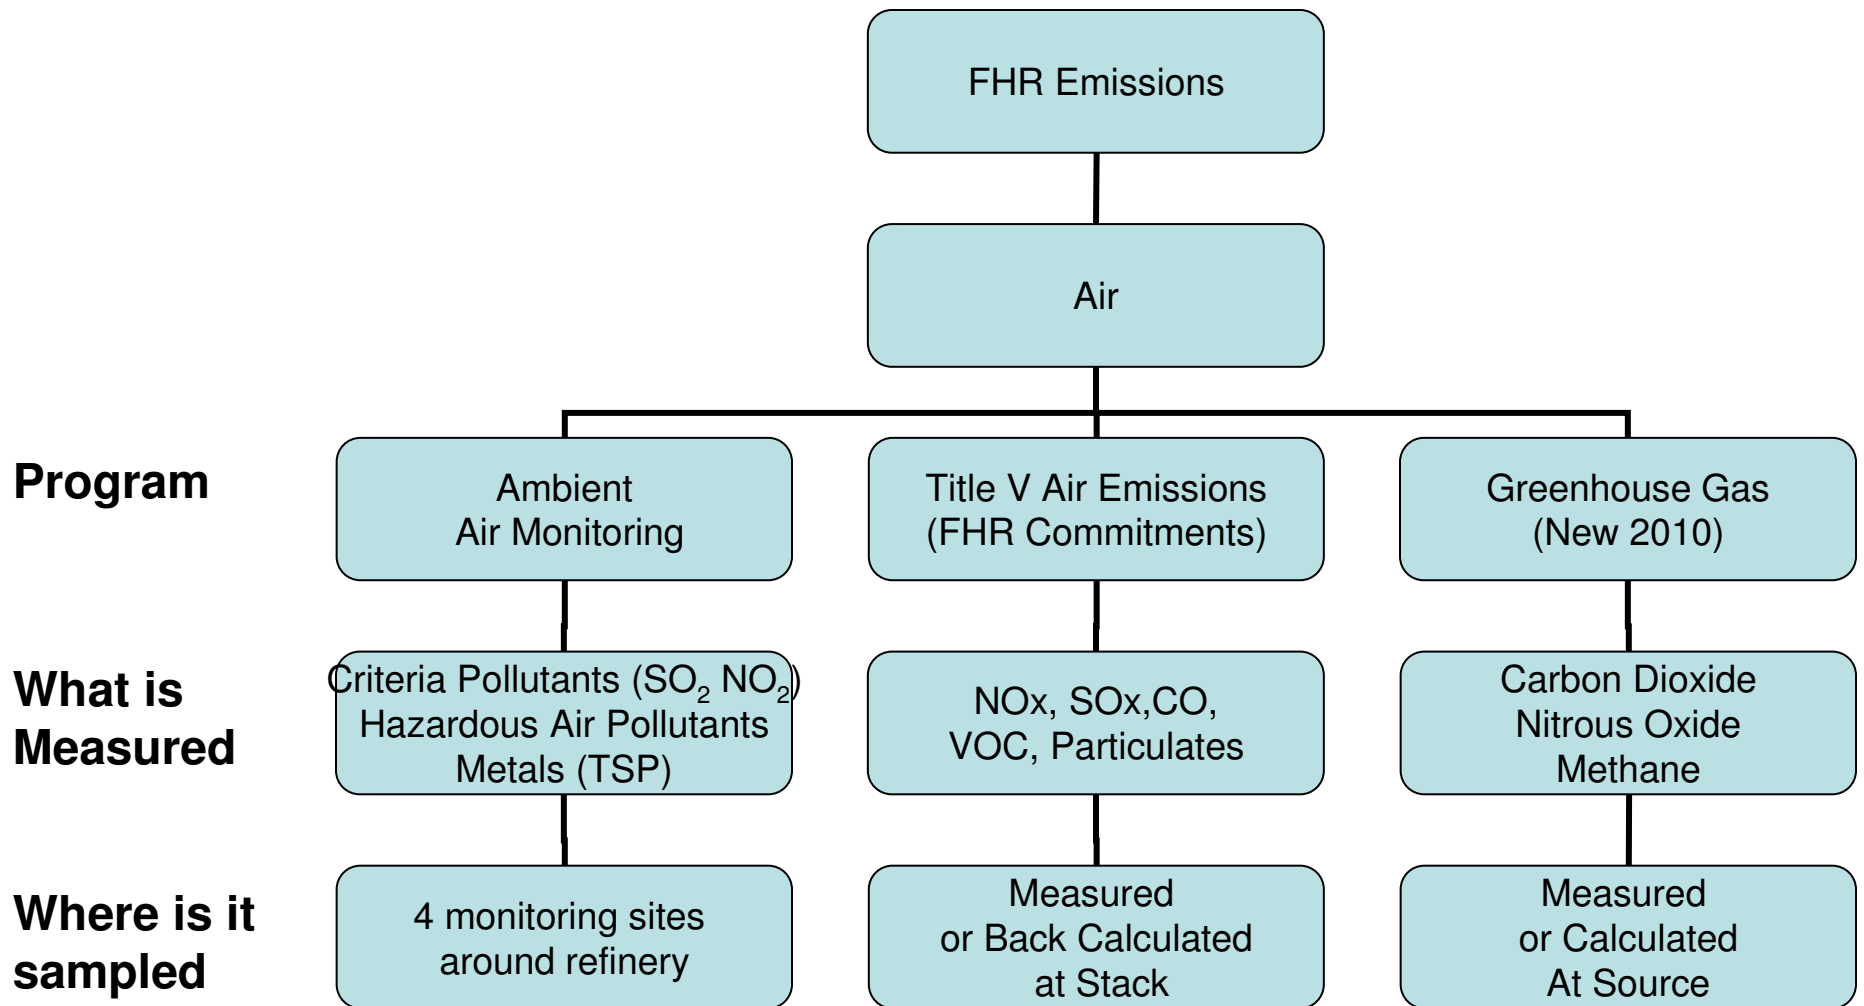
FHR Emissions

Air

Program

Ambient Air Monitoring

Title V Air Emissions (FHR Commitments)

Greenhouse Gas (New 2010)

What is Measured

Criteria Pollutants ($SO_2$ $NO_2$) Hazardous Air Pollutants Metals (TSP)

NOx, SOx,CO, VOC, Particulates

Carbon Dioxide Nitrous Oxide Methane

Where is it sampled

4 monitoring sites around refinery

Measured or Back Calculated at Stack

Measured or Calculated At Source